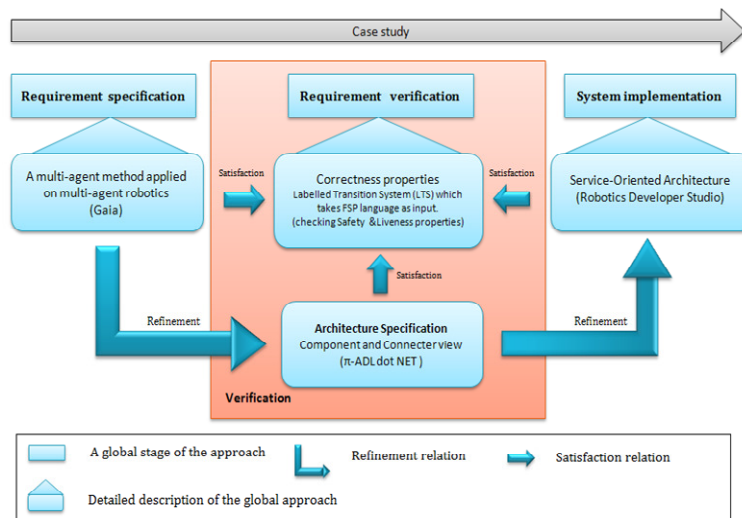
Case study

Requirement specification

Requirement verification

System implementation

A multi-agent method applied on multi-agent robotics (Gaia)

Satisfaction

Correctness properties
Labelled Transition System (LTS) which takes FSP language as input. (checking Safety &Liveness properties)

Satisfaction

Service-Oriented Architecture (Robotics Developer Studio)

Satisfaction

Refinement

Architecture Specification
Component and Connecter view (π-ADL dot NET )

Refinement

Verification

A global stage of the approach

Refinement relation

Satisfaction relation

Detailed description of the global approach